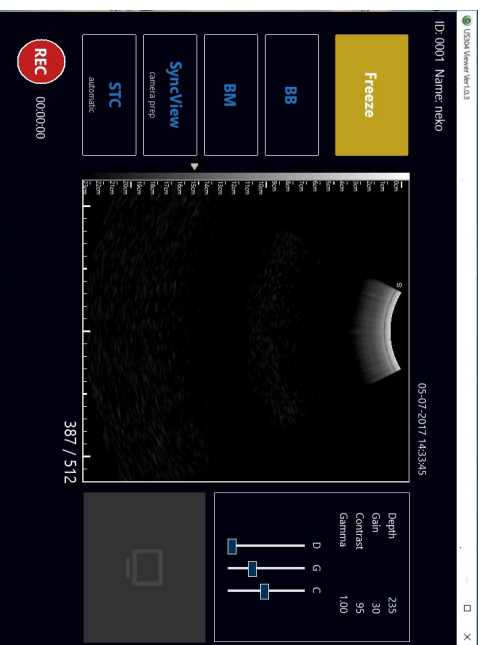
US504 Viewer Ver1.0.3

ID: 0001 Name: neko

Freeze

BB

BM

SyncView
camera prep

STC
automatic

REC
00:00:00

05-07-2017 14:33:45

S

387 / 512

| Depth | 235 |
|---|---|
| Gain | 30 |
| Contrast | 95 |
| Gamma | 1.00 |

D G C